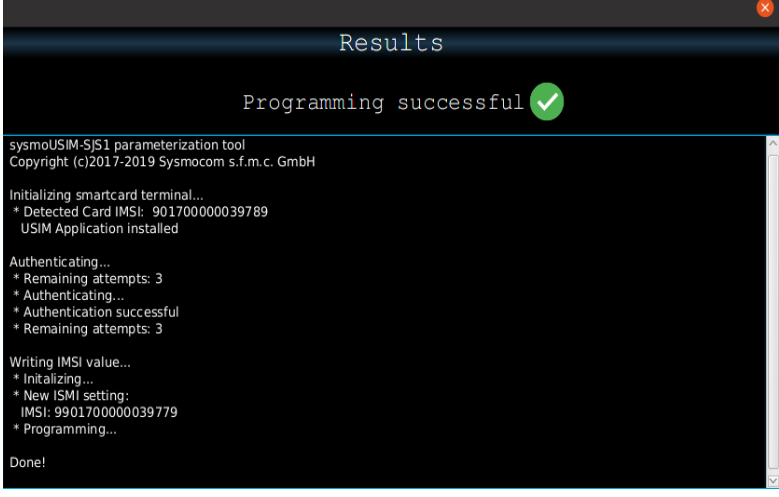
Results

Programming successful

sysmoUSIM-SJS1 parameterization tool
Copyright (c)2017-2019 Sysmocom s.f.m.c. GmbH

Initializing smartcard terminal...
* Detected Card IMSI: 901700000039789
USIM Application installed

Authenticating...
* Remaining attempts: 3
* Authenticating...
* Authentication successful
* Remaining attempts: 3

Writing IMSI value...
* Initalizing...
* New ISMI setting:
IMSI: 9901700000039779
* Programming...

Done!